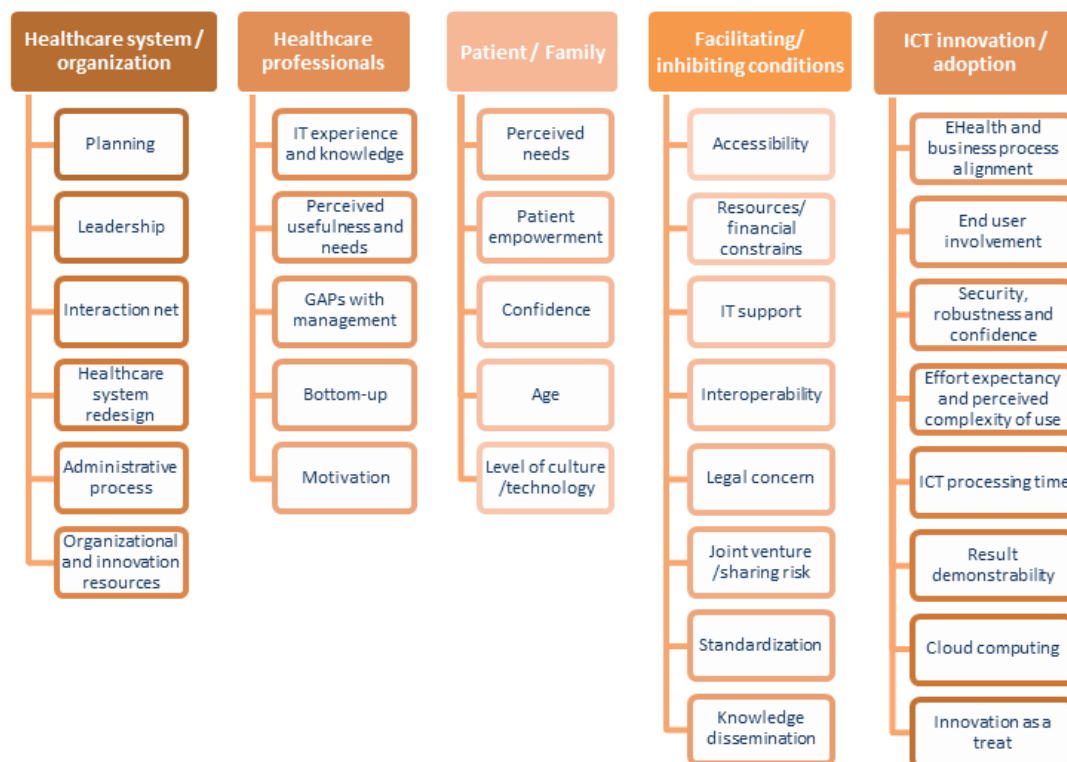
Healthcare system / organization

Planning

Leadership

Interaction net

Healthcare system redesign

Administrative process

Organizational and innovation resources

Healthcare professionals

IT experience and knowledge

Perceived usefulness and needs

GAPs with management

Bottom-up

Motivation

Patient / Family

Perceived needs

Patient empowerment

Confidence

Age

Level of culture /technology

Facilitating/ inhibiting conditions

Accessibility

Resources/ financial constrains

IT support

Interoperability

Legal concern

Joint venture /sharing risk

Standardization

Knowledge dissemination

ICT innovation / adoption

EHealth and business process alignment

End user involvement

Security, robustness and confidence

Effort expectancy and perceived complexity of use

ICT processing time

Result demonstrability

Cloud computing

Innovation as a treat